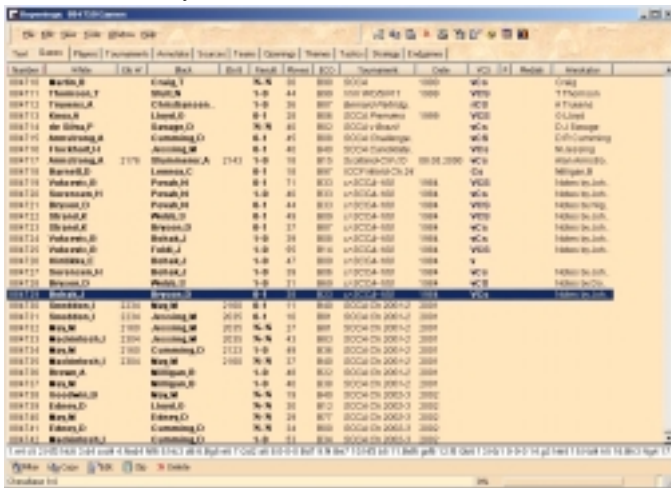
Chess database - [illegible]

File Edit View Tools Window Help

Text Games Players Tournaments Annotators Sources Teams Openings Themes Tactics Strategy Endgames

| Number | White | Elo W | Black | Elo B | Result | Moves | ECO | Tournament | Date | VCS | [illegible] | Medals | Annotator |
|---|---|---|---|---|---|---|---|---|---|---|---|---|---|
| 804710 | Martin,R | | Craig,T | | ½-½ | 30 | B00 | SCCA | 1999 | VCS | | | Craig |
| 804711 | Thomson,T | | Stott,N | | 1-0 | 44 | B00 | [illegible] | 1999 | VCS | | | T Thomson |
| 804712 | Thomas,A | | Christiansson,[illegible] | | 1-0 | 36 | B07 | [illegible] | | VCS | | | A Thomas |
| 804713 | Knox,A | | Lloyd,G | | 0-1 | 28 | B00 | SCCA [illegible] | | VCS | | | G Lloyd |
| 804714 | de Silva,P | | Savage,D | | ½-½ | 40 | B02 | SCCA v Brazil | | VCs | | | D J Savage |
| 804715 | Armstrong,A | | Cumming,D | | 0-1 | 40 | B02 | SCCA Challenge | | VCS | | | D R Cumming |
| 804716 | Flockhart,H | | Jessing,M | | 0-1 | 40 | B40 | SCCA Candidates | | VCS | | | M Jessing |
| 804717 | Armstrong,A | 2175 | Shuvalov,A | 2143 | 1-0 | 35 | B13 | Scotland-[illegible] | 00.00.2000 | VCs | | | Alan Armstrong |
| 804718 | Barnett,D | | Lennox,C | | 0-1 | 56 | B07 | ICCF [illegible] | | Cs | | | Milligan,B |
| 804719 | Valuevs,D | | Povah,H | | 0-1 | 71 | B33 | s-SCCA-100 | 1984 | VCS | | | Notes by Joh. |
| 804720 | Sorensen,H | | Povah,H | | 1-0 | 40 | B33 | s-SCCA-100 | 1984 | VCs | | | Notes by Joh. |
| 804721 | Bryson,D | | Povah,H | | 0-1 | 44 | B33 | s-SCCA-100 | 1984 | VCS | | | Notes by Nig. |
| 804722 | Strand,K | | Webb,D | | 0-1 | 49 | B33 | s-SCCA-100 | 1984 | VCS | | | Notes by Joh. |
| 804723 | Strand,K | | Bryson,D | | 0-1 | 27 | B07 | s-SCCA-100 | 1984 | VCs | | | Notes by Joh. |
| 804724 | Valuevs,D | | Bokaj,J | | 1-0 | 36 | B00 | s-SCCA-100 | 1984 | VCs | | | Notes by Joh. |
| 804725 | Valuevs,D | | Fabb,J | | 1-0 | 60 | B06 | s-SCCA-100 | 1984 | VCS | | | Notes by Joh. |
| 804726 | Kirkbis,C | | Bokaj,J | | 1-0 | 47 | B00 | s-SCCA-100 | 1984 | V | | | |
| 804727 | Sorensen,H | | Bokaj,J | | 1-0 | 26 | B06 | s-SCCA-100 | 1984 | VCs | | | Notes by Joh. |
| 804728 | Bryson,D | | Webb,D | | 1-0 | 31 | B00 | s-SCCA-100 | 1984 | VCS | | | Notes by Joh. |
| 804729 | Bokaj,J | | Bryson,D | | 0-1 | 38 | B33 | s-SCCA-100 | 1984 | VCs | | | Notes by Joh. |
| 804730 | Smeddon,I | 2234 | Naq,M | 2100 | 0-1 | 73 | B40 | SCCA Ch 2001-2 | 2001 | | | | |
| 804731 | Smeddon,I | 2234 | Jessing,M | 2035 | 0-1 | 16 | B01 | SCCA Ch 2001-2 | 2001 | | | | |
| 804732 | Naq,M | 2100 | Jessing,M | 2035 | ½-½ | 27 | B01 | SCCA Ch 2001-2 | 2001 | | | | |
| 804733 | Macintosh,I | 2304 | Jessing,M | 2035 | ½-½ | 43 | B02 | SCCA Ch 2001-2 | 2001 | | | | |
| 804734 | Naq,M | 2100 | Cumming,D | 2133 | 1-0 | 49 | B30 | SCCA Ch 2001-2 | 2001 | | | | |
| 804735 | Macintosh,I | 2304 | Naq,M | 2100 | ½-½ | 27 | B06 | SCCA Ch 2001-2 | 2001 | | | | |
| 804736 | Brown,A | | Milligan,B | | 1-0 | 40 | B02 | SCCA Ch 2001-2 | 2001 | | | | |
| 804737 | Naq,M | | Milligan,B | | 1-0 | 40 | B40 | SCCA Ch 2001-2 | 2001 | | | | |
| 804738 | Goodwin,D | | Naq,M | | ½-½ | 18 | B45 | SCCA Ch 2002-3 | 2002 | | | | |
| 804739 | Edney,D | | Lloyd,G | | ½-½ | 35 | B12 | SCCA Ch 2002-3 | 2002 | | | | |
| 804740 | Naq,M | | Naq,M | | ½-½ | 28 | B07 | SCCA Ch 2002-3 | 2002 | | | | |
| 804741 | Edney,D | | Cumming,D | | ½-½ | 34 | B06 | SCCA Ch 2002-3 | 2002 | | | | |
| 804742 | Macintosh,I | | Cumming,D | | 1-0 | 53 | B34 | SCCA Ch 2002-3 | 2002 | | | | |

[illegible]

Filter Copy Edit Go Delete

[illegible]